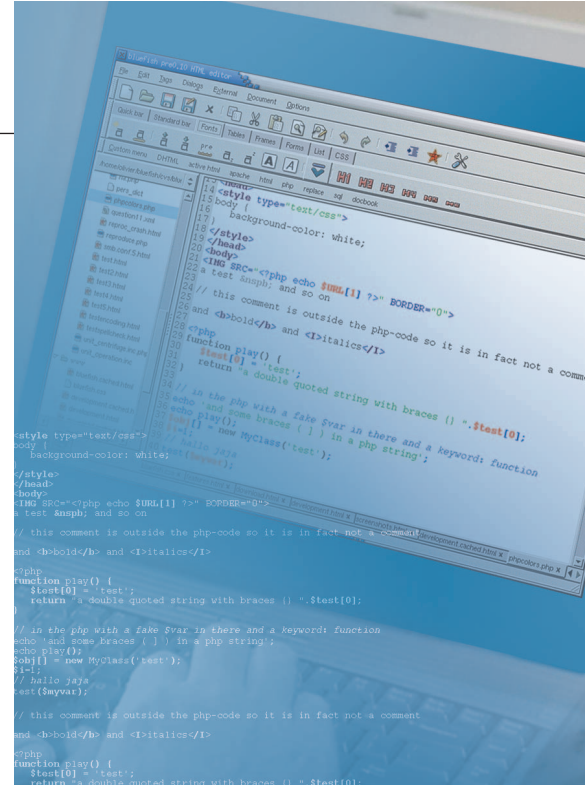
Bluefish pre0.10 HTML editor

File Edit Tags Dialogs External Document Options

Quick bar Standard bar Fonts Tables Frames Forms List CSS

Custom menu DHTML active html apache html php replace sql docbook

13 body {
14 <style type="text/css">
15 body {
16 background-color: white;
17 }
18 </style>
19 </head>
20 <body>
21 <IMG SRC="<?php echo $URL[1] ?>" BORDER="0">
22 a test &nspb; and so on
23
24 // this comment is outside the php-code so it is in fact not a comm
25
26 and <b>bold</b> and <I>italics</I>
27
28 <?php
29 function play() {
30 $test[0] = 'test';
31 return "a double quoted string with braces {} ".$test[0];
32 }
33 // in the php with a fake $var in there and a keyword: function
34 echo 'and some braces { } in a php string';
35 echo play();
36 $obj[] = new MyClass('test');

<style type="text/css">
body {
background-color: white;
}
</style>
</head>
<body>
<IMG SRC="<?php echo $URL[1] ?>" BORDER="0">
a test &nspb; and so on

// this comment is outside the php-code so it is in fact not a comment

and <b>bold</b> and <I>italics</I>

<?php
function play() {
$test[0] = 'test';
return "a double quoted string with braces {} ".$test[0];
}

// in the php with a fake $var in there and a keyword: function
echo 'and some braces { } in a php string';
echo play();
$obj[] = new MyClass('test');
$i=1;
// hallo jaja
test($myvar);

// this comment is outside the php-code so it is in fact not a comment

and <b>bold</b> and <I>italics</I>

<?php
function play() {
$test[0] = 'test';
return "a double quoted string with braces {} ".$test[0];

development cached.html phpcolors.php